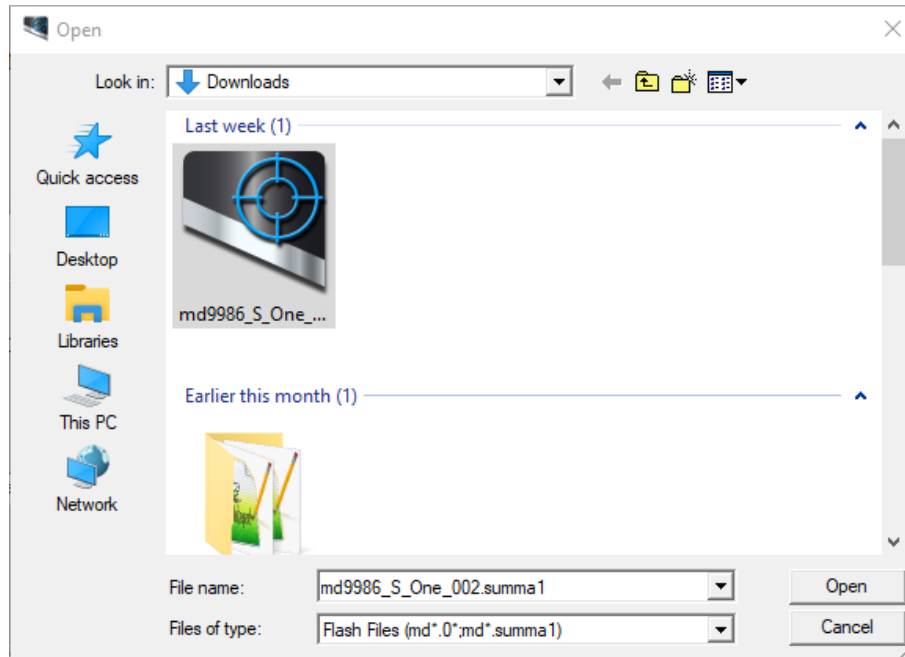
Open

Look in: Downloads

Quick access

Desktop

Libraries

This PC

Network

Last week (1)

md9986_S_One_...

Earlier this month (1)

File name: md9986_S_One_002.summa1

Files of type: Flash Files (md*.0*;md*.summa1)

Open

Cancel